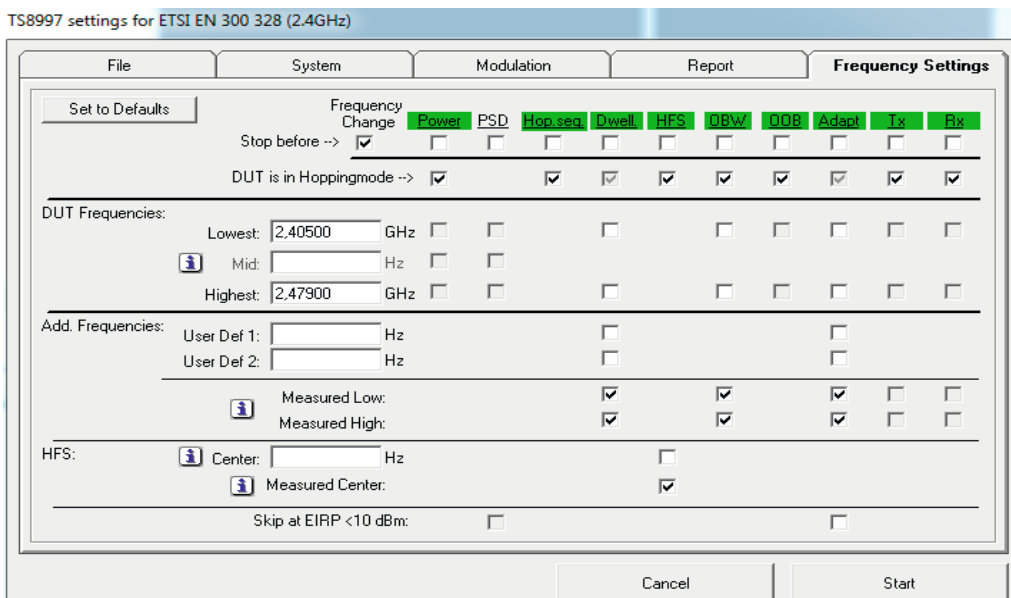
TS8997 settings for ETSI EN 300 328 (2.4GHz)

File | System | Modulation | Report | Frequency Settings

Set to Defaults

Frequency Change

Power PSD Hop.seq. Dwell. HFS OBW OOB Adapt Tx Rx

Stop before -->

DUT is in Hoppingmode -->

DUT Frequencies:

Lowest: 2,40500 GHz

Mid: Hz

Highest: 2,47900 GHz

Add. Frequencies:

User Def 1: Hz

User Def 2: Hz

Measured Low:

Measured High:

HFS:

Center: Hz

Measured Center:

Skip at EIRP <10 dBm:

Cancel

Start